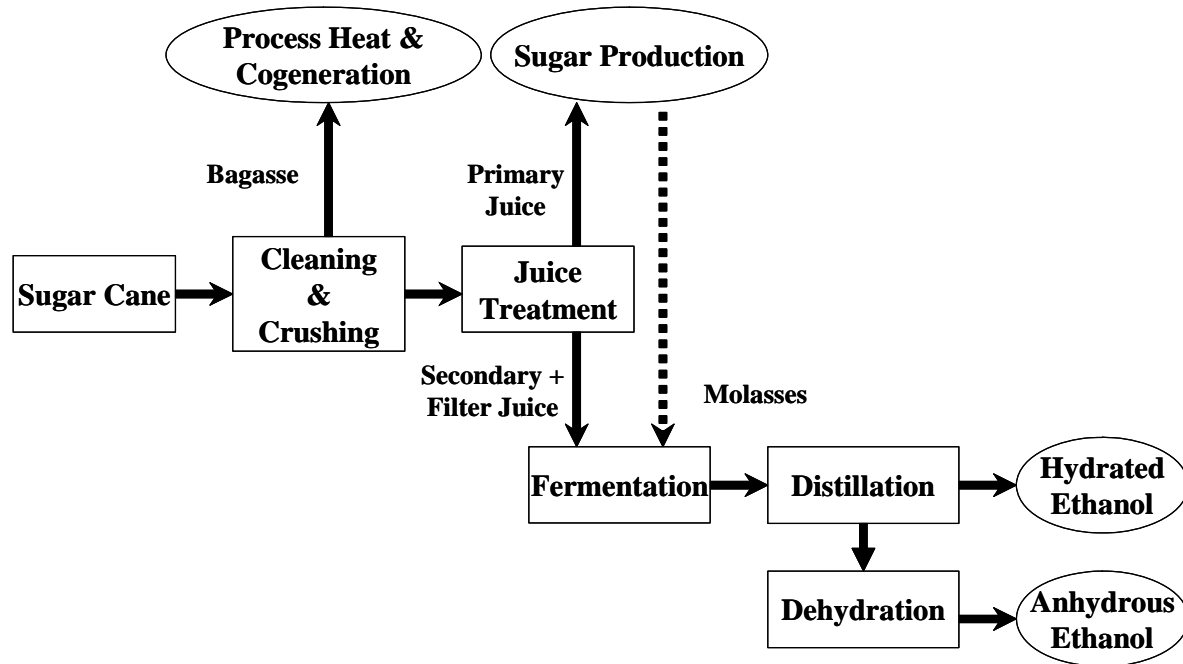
Process Heat & Cogeneration

Sugar Production

Bagasse

Primary Juice

Sugar Cane

Cleaning & Crushing

Juice Treatment

Secondary + Filter Juice

Molasses

Fermentation

Distillation

Hydrated Ethanol

Dehydration

Anhydrous Ethanol